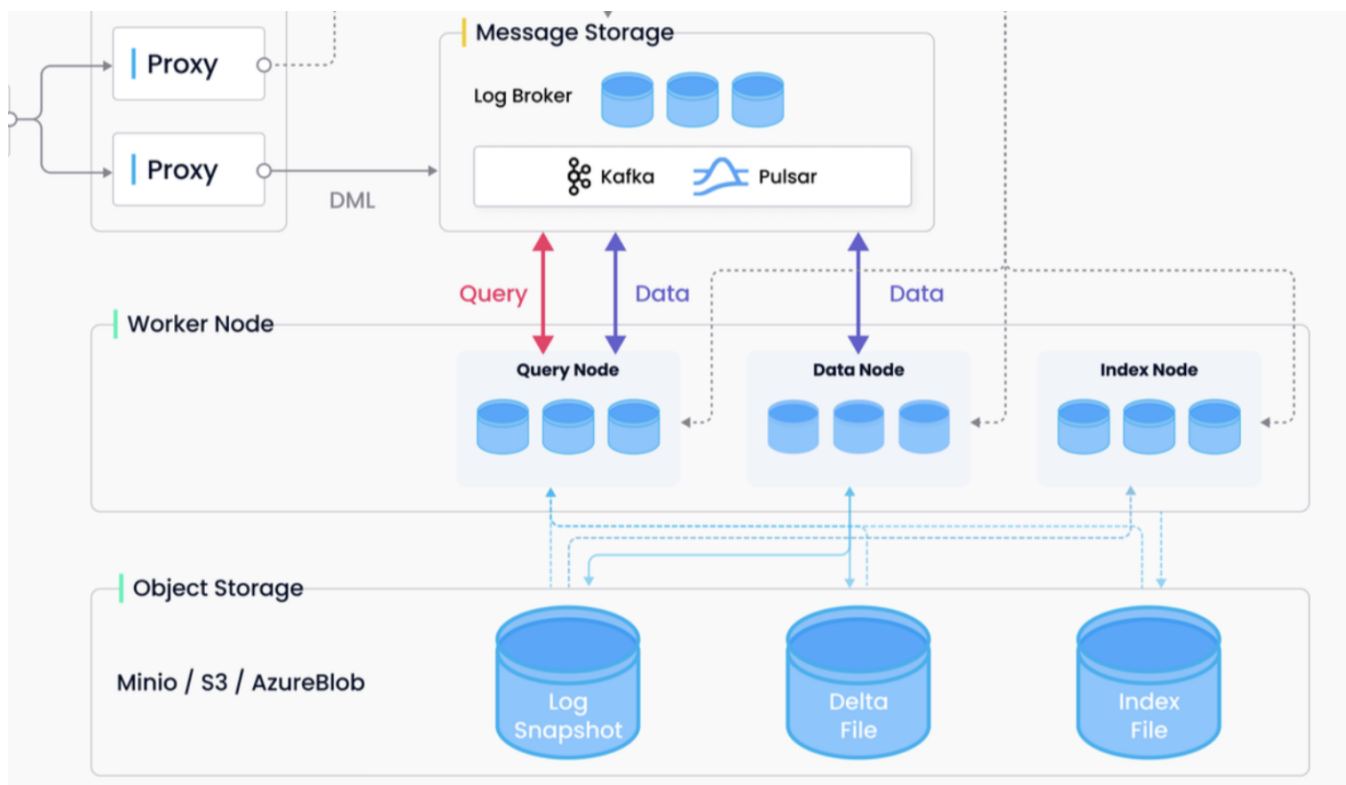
Proxy

Proxy

DML

Message Storage

Log Broker

Kafka

Pulsar

Query

Data

Data

Worker Node

Query Node

Data Node

Index Node

Object Storage

Minio / S3 / AzureBlob

Log Snapshot

Delta File

Index File